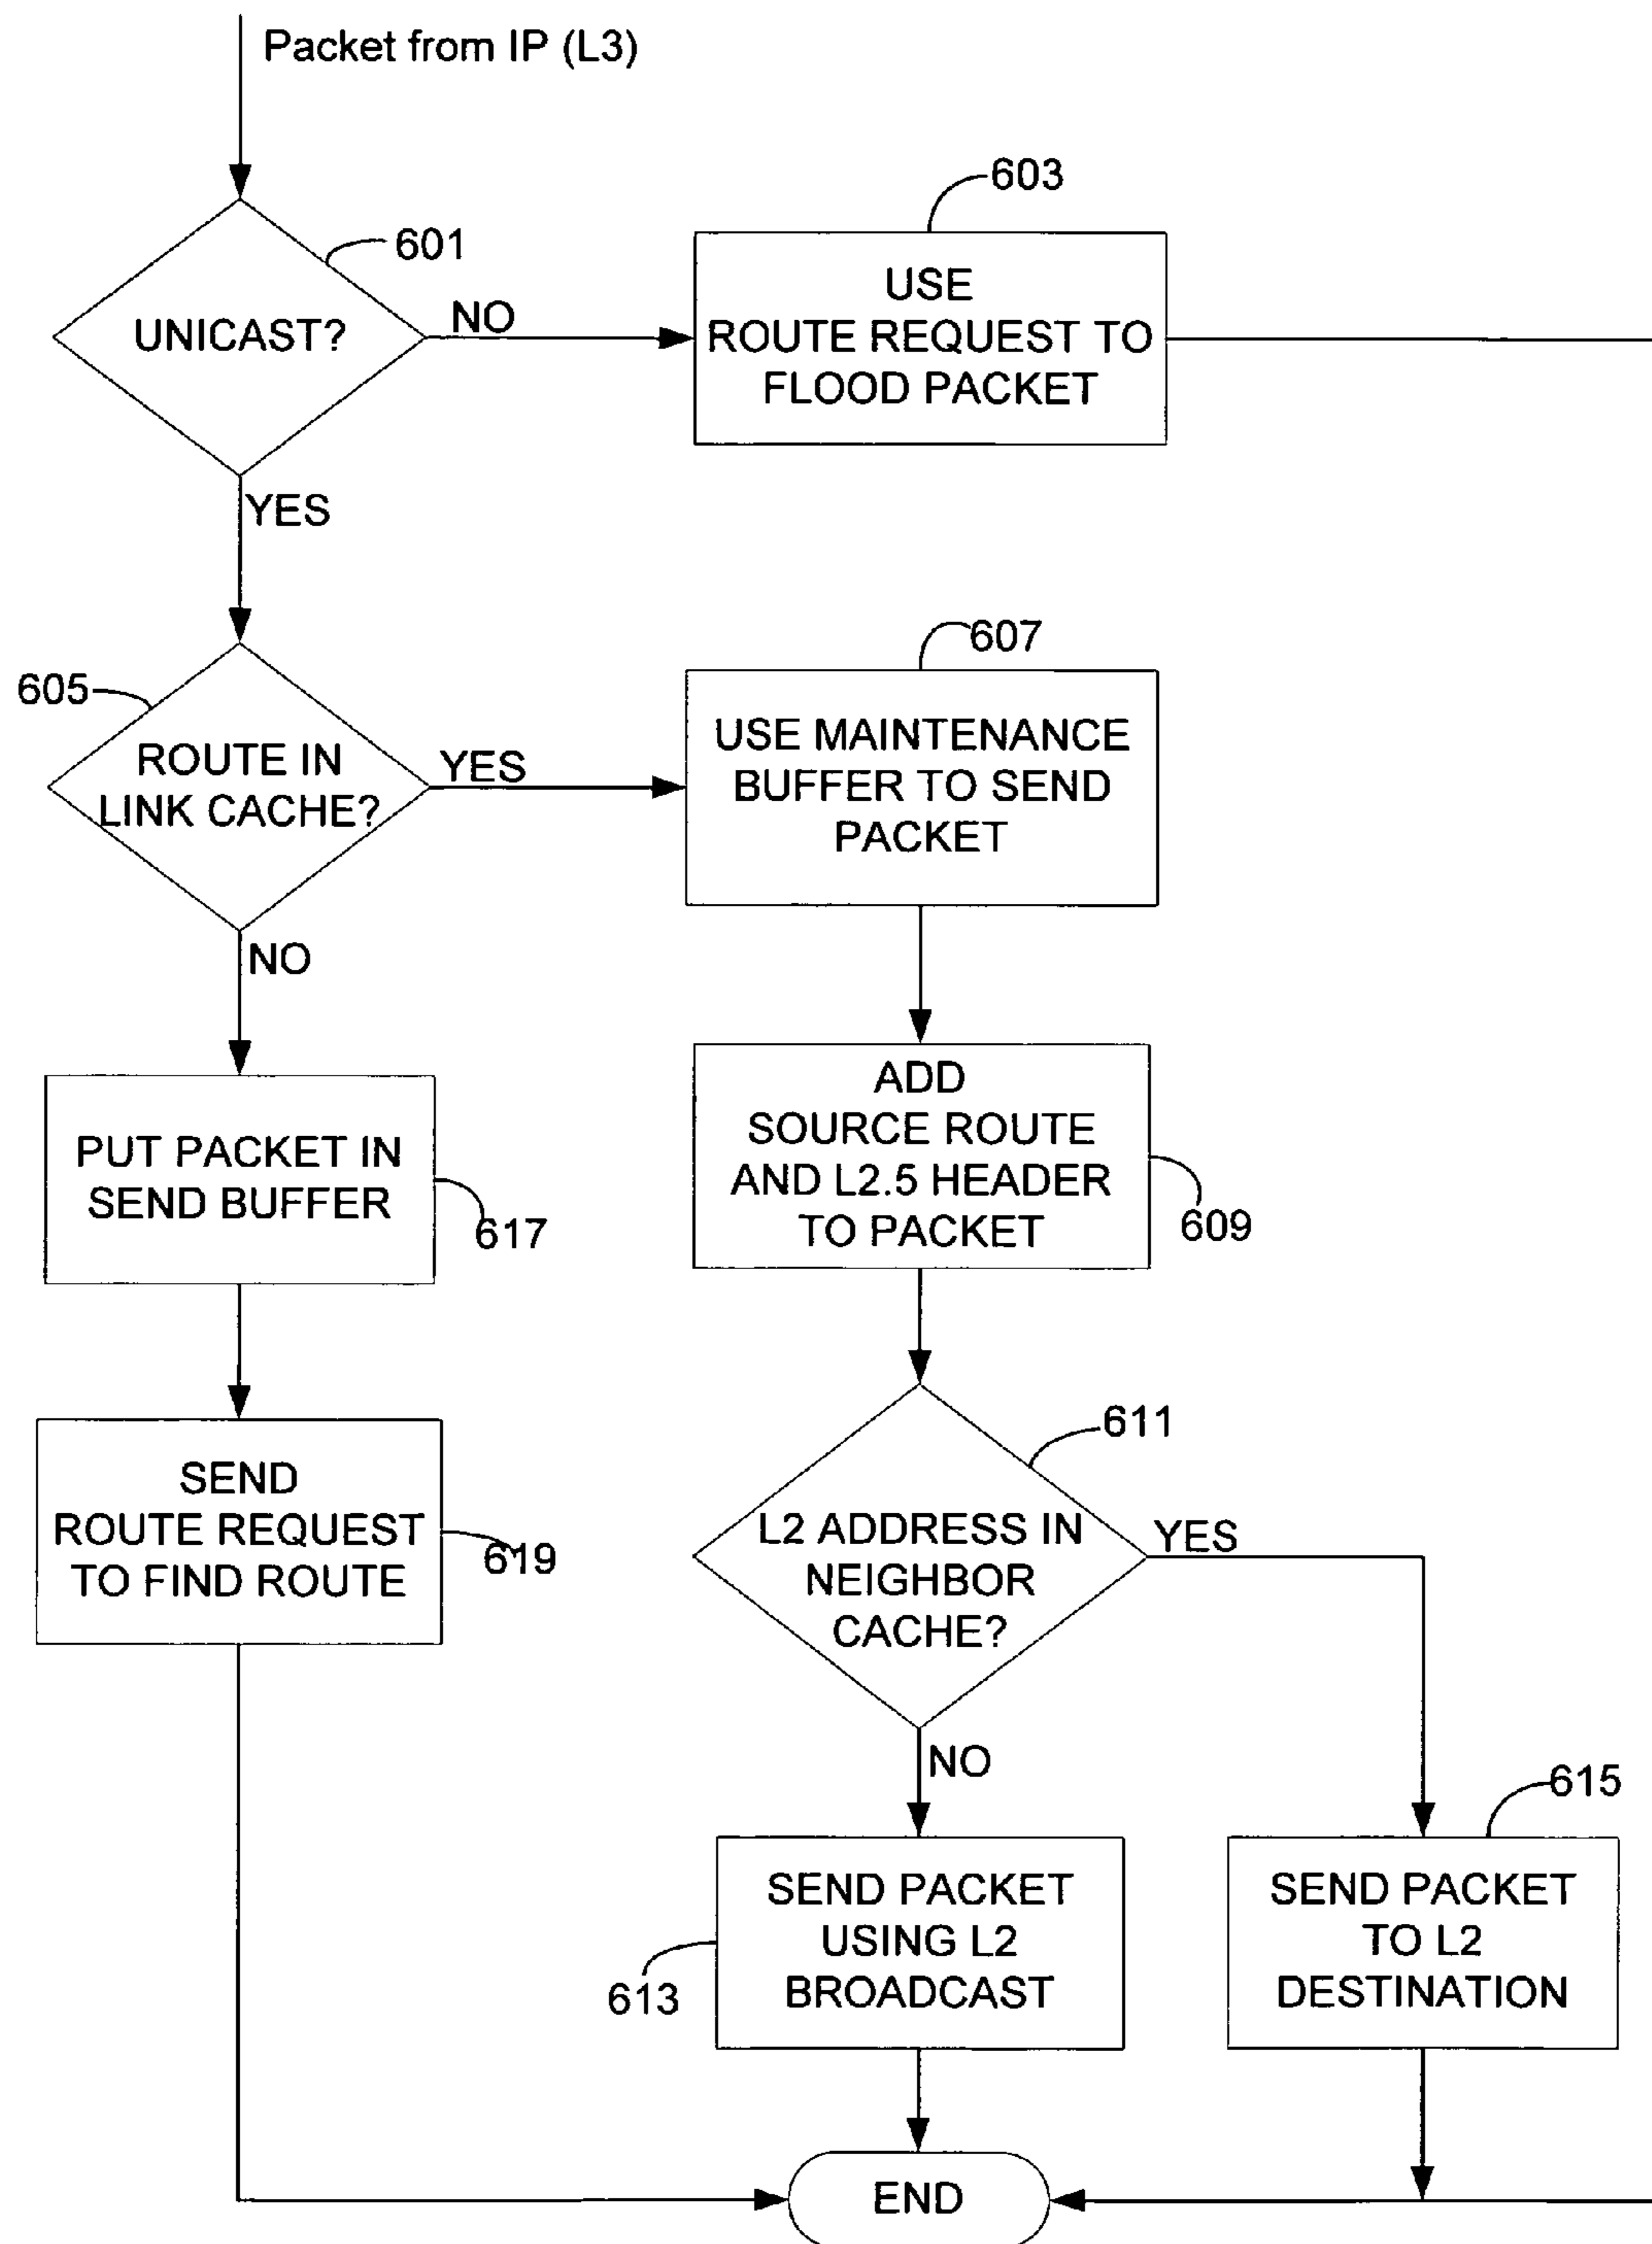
Packet from IP (L3)

601

UNICAST?

NO

603

USE ROUTE REQUEST TO FLOOD PACKET

YES

605

ROUTE IN LINK CACHE?

YES

607

USE MAINTENANCE BUFFER TO SEND PACKET

NO

PUT PACKET IN SEND BUFFER

617

ADD SOURCE ROUTE AND L2.5 HEADER TO PACKET

609

SEND ROUTE REQUEST TO FIND ROUTE

619

611

L2 ADDRESS IN NEIGHBOR CACHE?

YES

NO

615

SEND PACKET USING L2 BROADCAST

613

SEND PACKET TO L2 DESTINATION

END